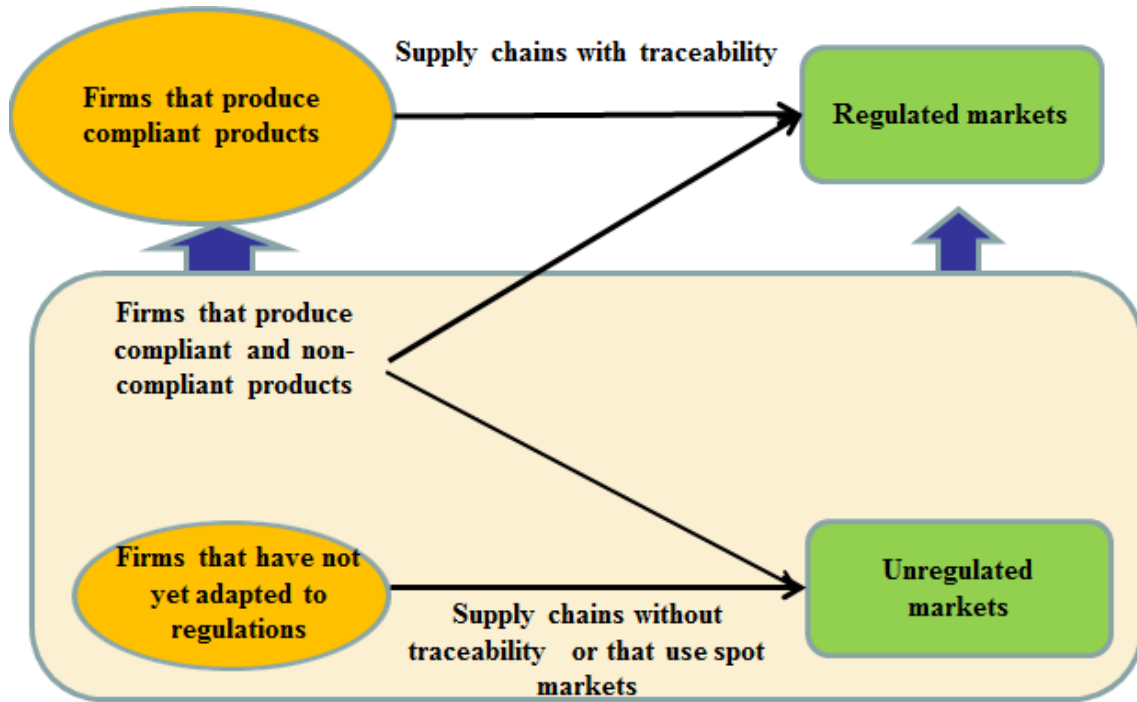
Supply chains with traceability

Firms that produce compliant products

Regulated markets

Firms that produce compliant and non-compliant products

Firms that have not yet adapted to regulations

Unregulated markets

Supply chains without traceability or that use spot markets